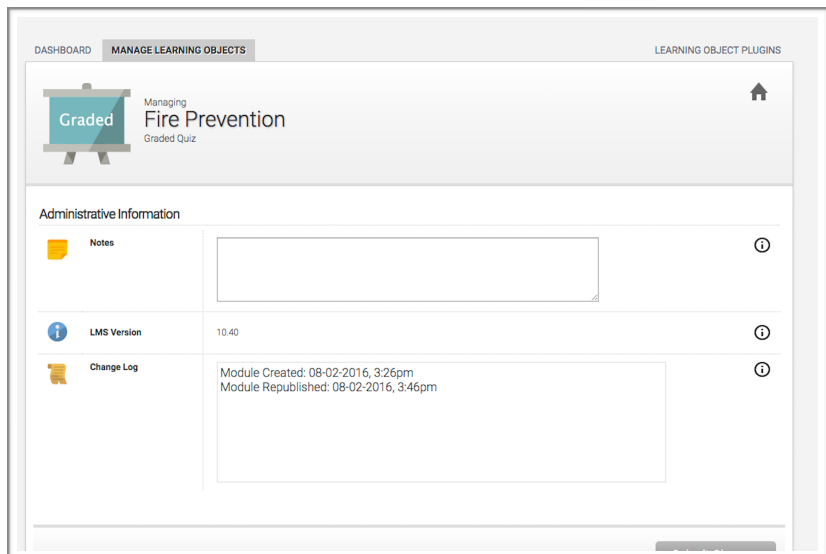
DASHBOARD
MANAGE LEARNING OBJECTS
LEARNING OBJECT PLUGINS

Graded

Managing
Fire Prevention
Graded Quiz

Administrative Information

Notes

LMS Version
10.40

Change Log
Module Created: 08-02-2016, 3:26pm
Module Republished: 08-02-2016, 3:46pm

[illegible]